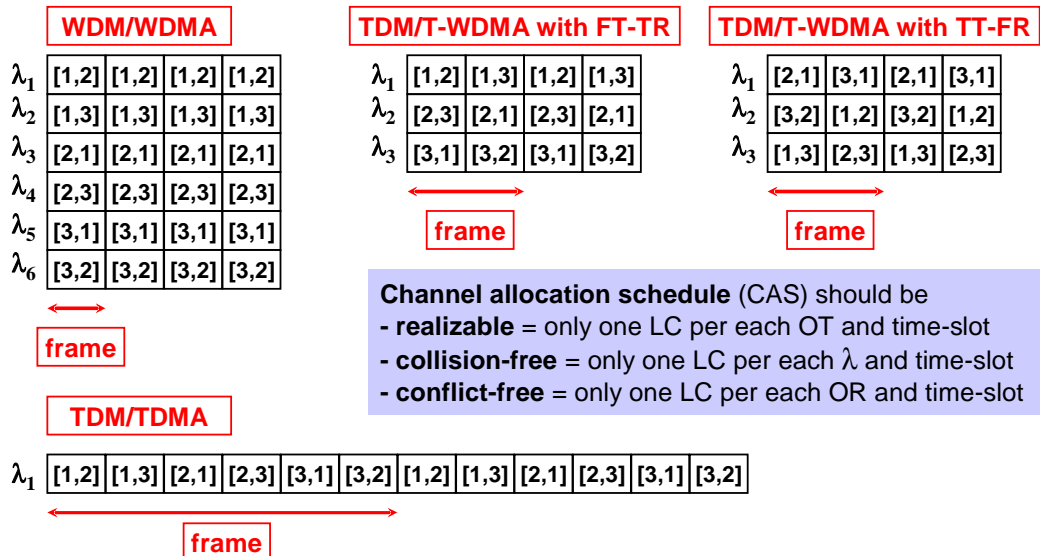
WDM/WDMA

| | | | | |
|---|---|---|---|---|
| $\lambda_1$ | [1,2] | [1,2] | [1,2] | [1,2] |
| $\lambda_2$ | [1,3] | [1,3] | [1,3] | [1,3] |
| $\lambda_3$ | [2,1] | [2,1] | [2,1] | [2,1] |
| $\lambda_4$ | [2,3] | [2,3] | [2,3] | [2,3] |
| $\lambda_5$ | [3,1] | [3,1] | [3,1] | [3,1] |
| $\lambda_6$ | [3,2] | [3,2] | [3,2] | [3,2] |

frame

TDM/T-WDMA with FT-TR

| | | | | |
|---|---|---|---|---|
| $\lambda_1$ | [1,2] | [1,3] | [1,2] | [1,3] |
| $\lambda_2$ | [2,3] | [2,1] | [2,3] | [2,1] |
| $\lambda_3$ | [3,1] | [3,2] | [3,1] | [3,2] |

frame

TDM/T-WDMA with TT-FR

| | | | | |
|---|---|---|---|---|
| $\lambda_1$ | [2,1] | [3,1] | [2,1] | [3,1] |
| $\lambda_2$ | [3,2] | [1,2] | [3,2] | [1,2] |
| $\lambda_3$ | [1,3] | [2,3] | [1,3] | [2,3] |

frame

**Channel allocation schedule** (CAS) should be
**- realizable** = only one LC per each OT and time-slot
**- collision-free** = only one LC per each $\lambda$ and time-slot
**- conflict-free** = only one LC per each OR and time-slot

TDM/TDMA

| | | | | | | | | | | | | |
|---|---|---|---|---|---|---|---|---|---|---|---|---|
| $\lambda_1$ | [1,2] | [1,3] | [2,1] | [2,3] | [3,1] | [3,2] | [1,2] | [1,3] | [2,1] | [2,3] | [3,1] | [3,2] |

frame